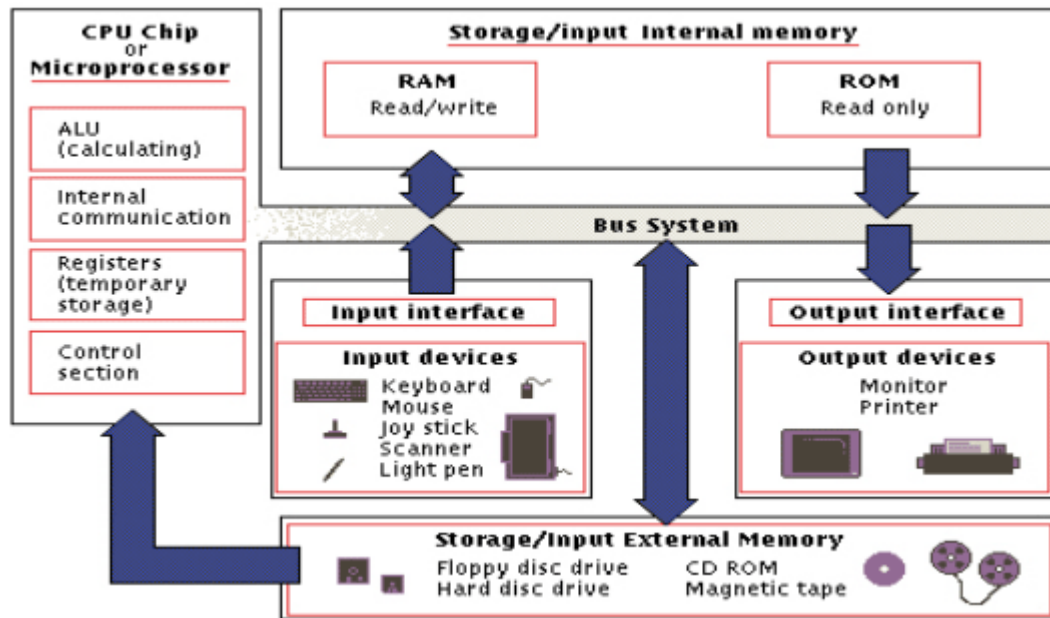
CPU Chip
or
Microprocessor

ALU
(calculating)

Internal
communication

Registers
(temporary
storage)

Control
section

Storage/input Internal memory

RAM
Read/write

ROM
Read only

Bus System

Input interface

Input devices
Keyboard
Mouse
Joy stick
Scanner
Light pen

Output interface

Output devices
Monitor
Printer

Storage/Input External Memory
Floppy disc drive
Hard disc drive
CD ROM
Magnetic tape